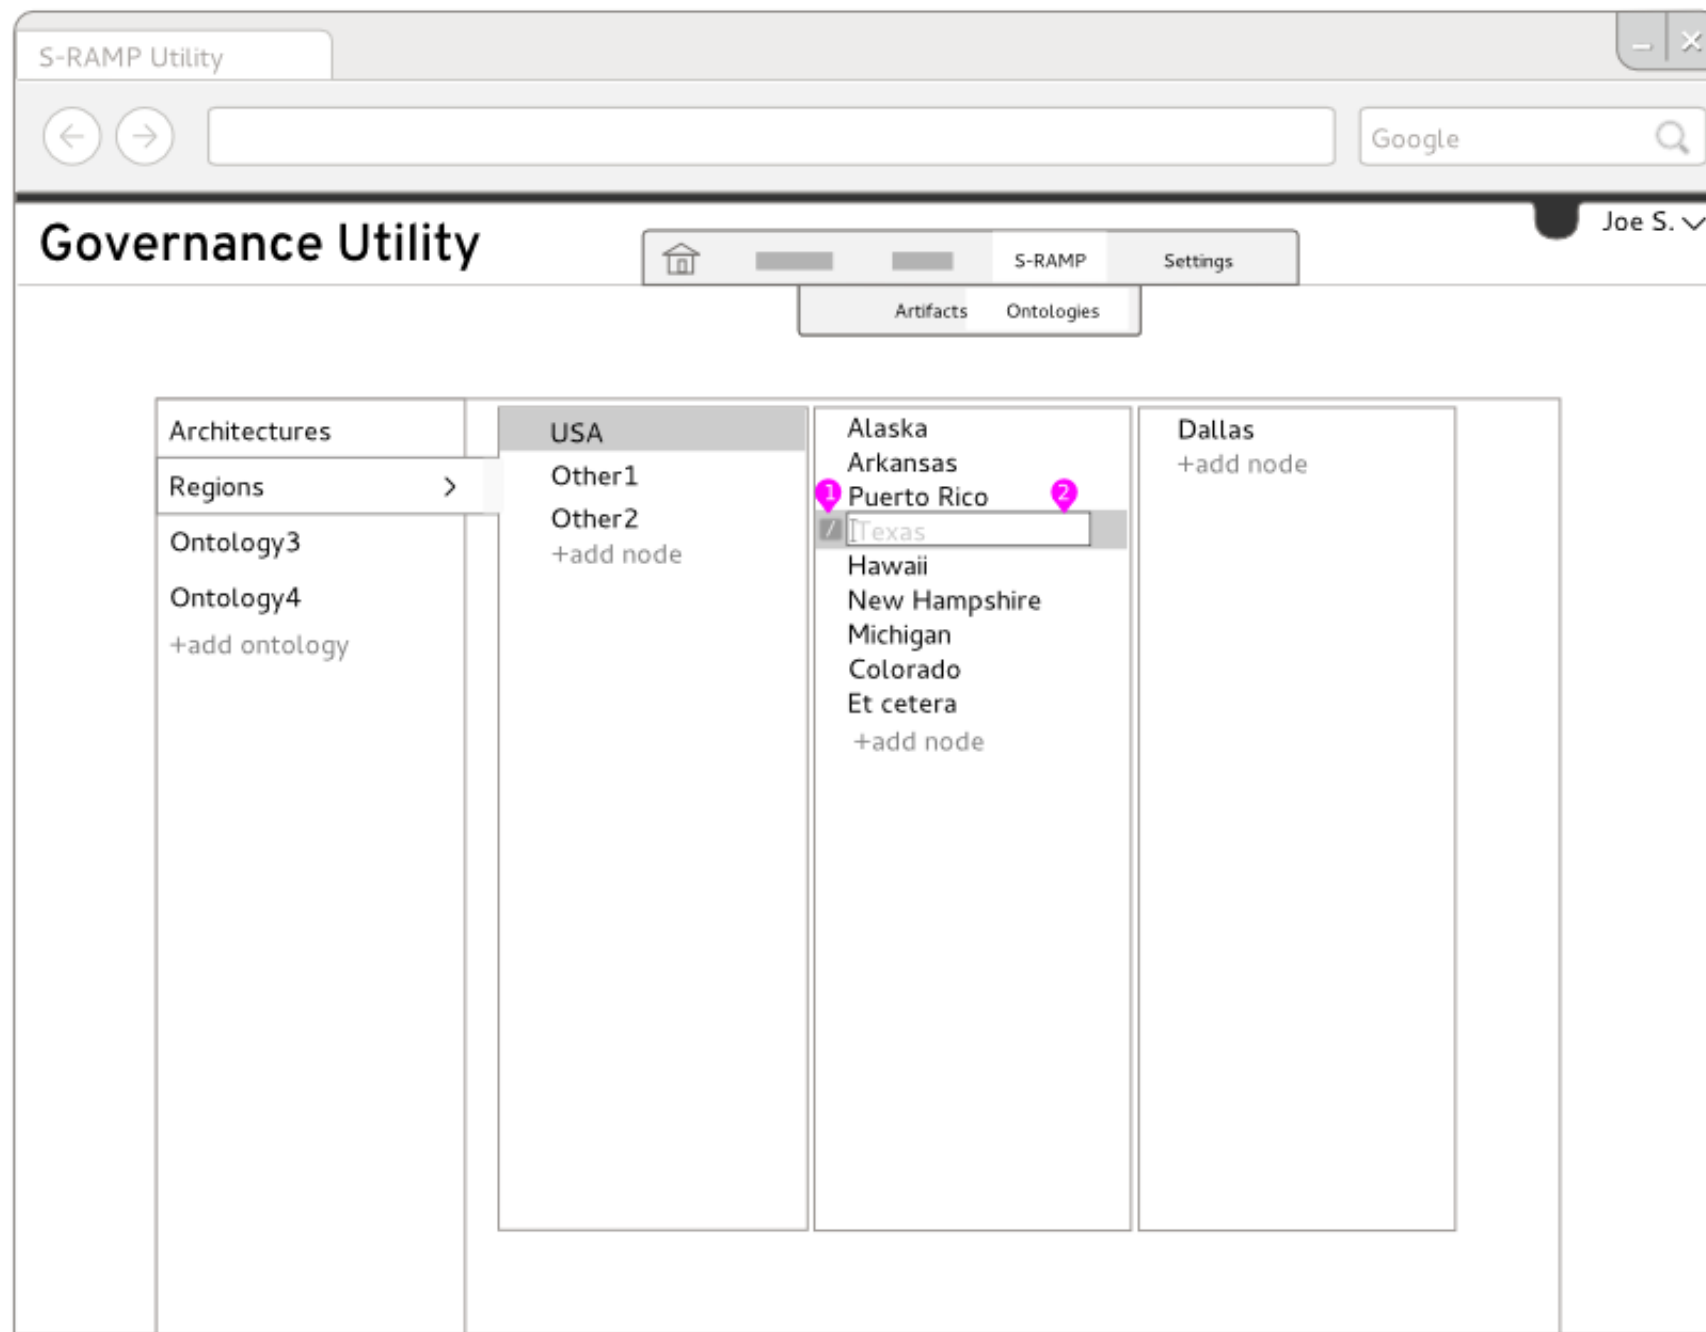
S-RAMP Utility

Google

Governance Utility

S-RAMP Settings

Artifacts Ontologies

Joe S.

Architectures
Regions
Ontology3
Ontology4
+add ontology

USA
Other1
Other2
+add node

Alaska
Arkansas
1 Puerto Rico 2
Texas
Hawaii
New Hampshire
Michigan
Colorado
Et cetera
+add node

Dallas
+add node